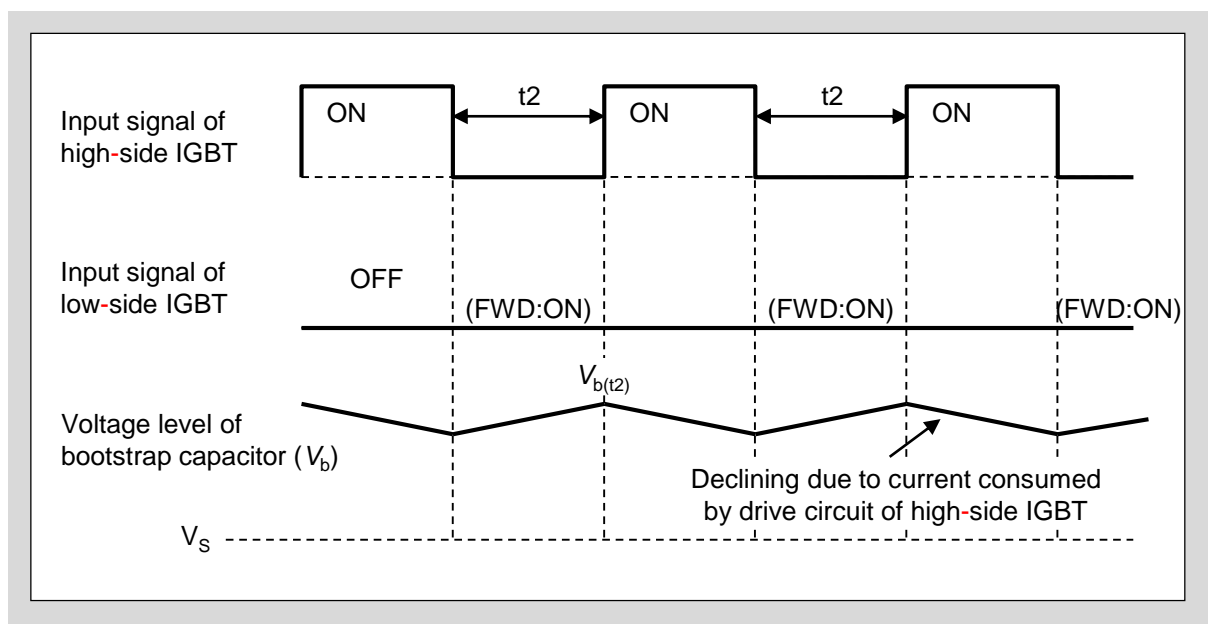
Input signal of high-side IGBT

ON

t2

ON

t2

ON

Input signal of low-side IGBT

OFF

(FWD:ON)

(FWD:ON)

(FWD:ON)

$V_{b(t2)}$

Voltage level of bootstrap capacitor ($V_b$)

Declining due to current consumed by drive circuit of high-side IGBT

$V_S$